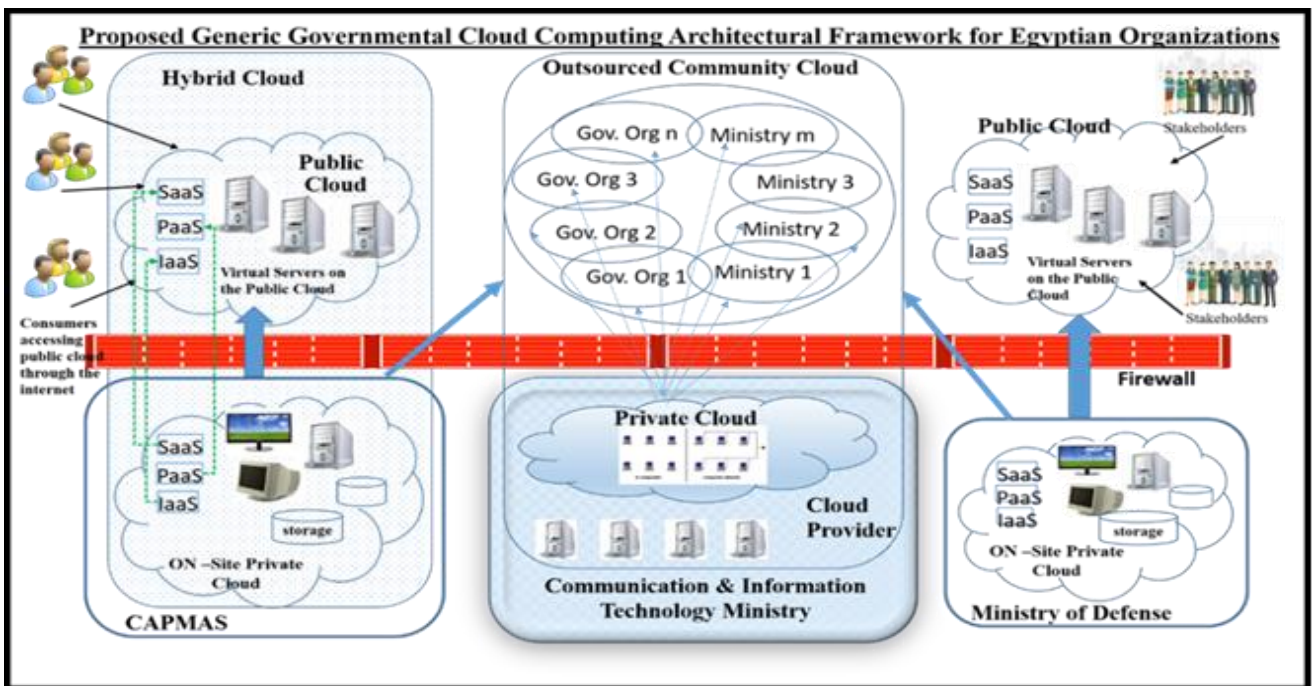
Proposed Generic Governmental Cloud Computing Architectural Framework for Egyptian Organizations

Hybrid Cloud

Public Cloud

SaaS
PaaS
IaaS

Virtual Servers on the Public Cloud

Consumers accessing public cloud through the internet

SaaS
PaaS
IaaS

storage

ON –Site Private Cloud

CAPMAS

Outsourced Community Cloud

Gov. Org n
Ministry m
Gov. Org 3
Ministry 3
Gov. Org 2
Ministry 2
Gov. Org 1
Ministry 1

Private Cloud

Cloud Provider

Communication & Information Technology Ministry

Stakeholders

Public Cloud

SaaS
PaaS
IaaS

Virtual Servers on the Public Cloud

Stakeholders

Firewall

SaaS
PaaS
IaaS

storage

ON –Site Private Cloud

Ministry of Defense